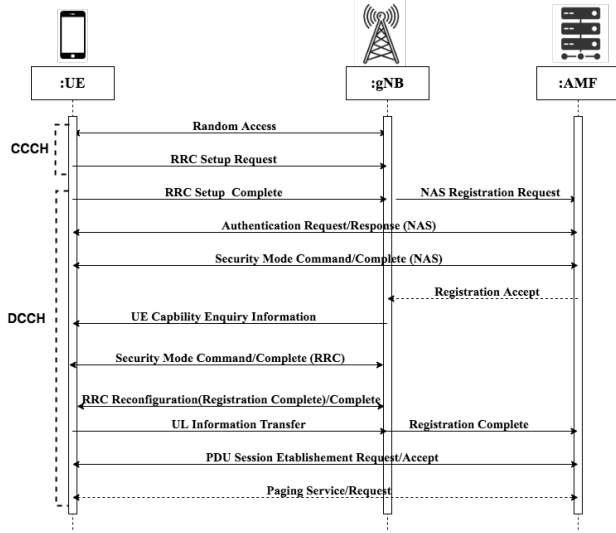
:UE

:gNB

:AMF

CCCH

Random Access

RRC Setup Request

DCCH

RRC Setup  Complete

NAS Registration Request

Authentication Request/Response (NAS)

Security Mode Command/Complete (NAS)

Registration Accept

UE Capbility Enquiry Information

Security Mode Command/Complete (RRC)

RRC Reconfiguration(Registration Complete)/Complete

UL Information Transfer

Registration Complete

PDU Session Etablishement Request/Accept

Paging Service/Request